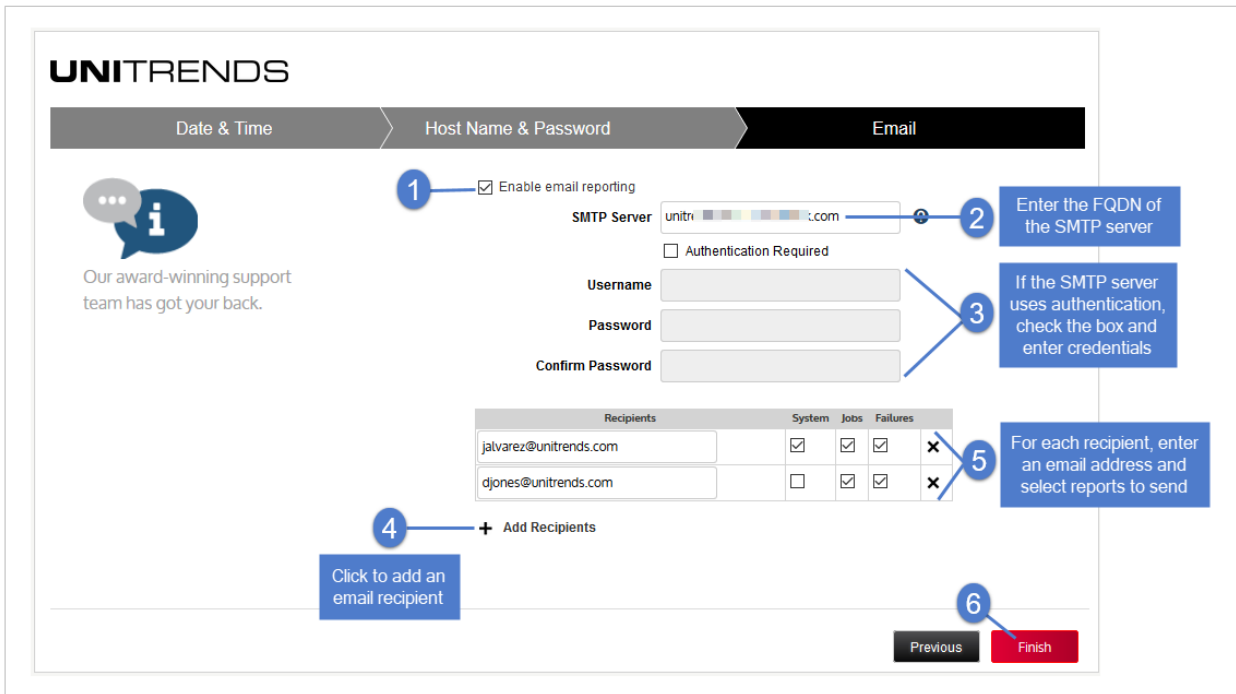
UNITRENDS

Date & Time
Host Name & Password
Email

Our award-winning support team has got your back.

1
Enable email reporting

SMTP Server unitr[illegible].com

2
Enter the FQDN of the SMTP server

Authentication Required

Username
Password
Confirm Password

3
If the SMTP server uses authentication, check the box and enter credentials

| Recipients | System | Jobs | Failures | |
|---|---|---|---|---|
| jalvarez@unitrends.com | ☑ | ☑ | ☑ | ✕ |
| djones@unitrends.com | ☐ | ☑ | ☑ | ✕ |

5
For each recipient, enter an email address and select reports to send

4
+ Add Recipients

Click to add an email recipient

6
Previous
Finish